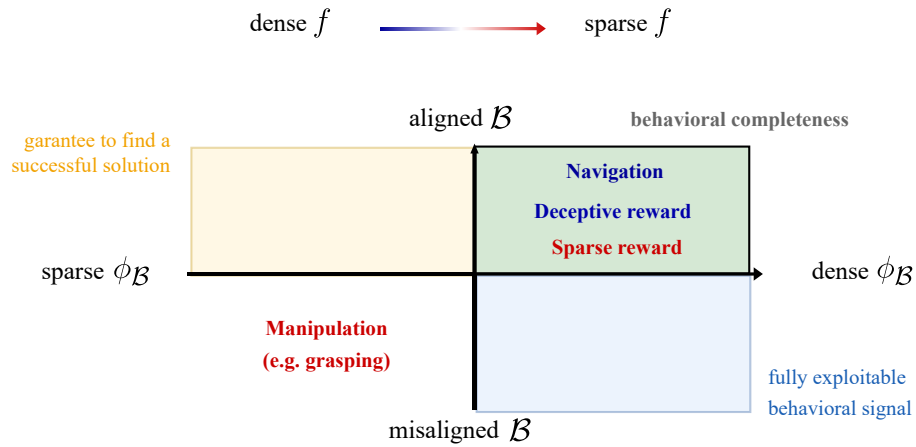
dense $f$ sparse $f$

aligned $\mathcal{B}$

behavioral completeness

garantee to find a successful solution

Navigation

Deceptive reward

Sparse reward

sparse $\phi_{\mathcal{B}}$

dense $\phi_{\mathcal{B}}$

Manipulation (e.g. grasping)

fully exploitable behavioral signal

misaligned $\mathcal{B}$